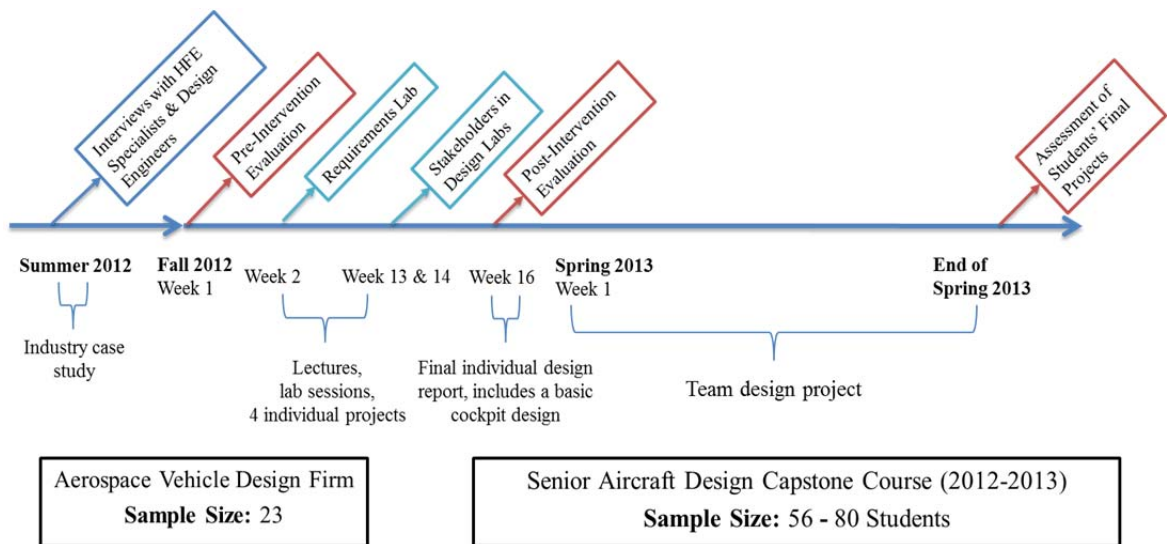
Interviews with HFE Specialists & Design Engineers

Pre-Intervention Evaluation

Requirements Lab

Stakeholders in Design Labs

Post-Intervention Evaluation

Assessment of Students' Final Projects

Summer 2012

Fall 2012
Week 1

Week 2

Week 13 & 14

Week 16

Spring 2013
Week 1

End of Spring 2013

Industry case study

Lectures, lab sessions, 4 individual projects

Final individual design report, includes a basic cockpit design

Team design project

Aerospace Vehicle Design Firm
**Sample Size:** 23

Senior Aircraft Design Capstone Course (2012-2013)
**Sample Size:** 56 - 80 Students